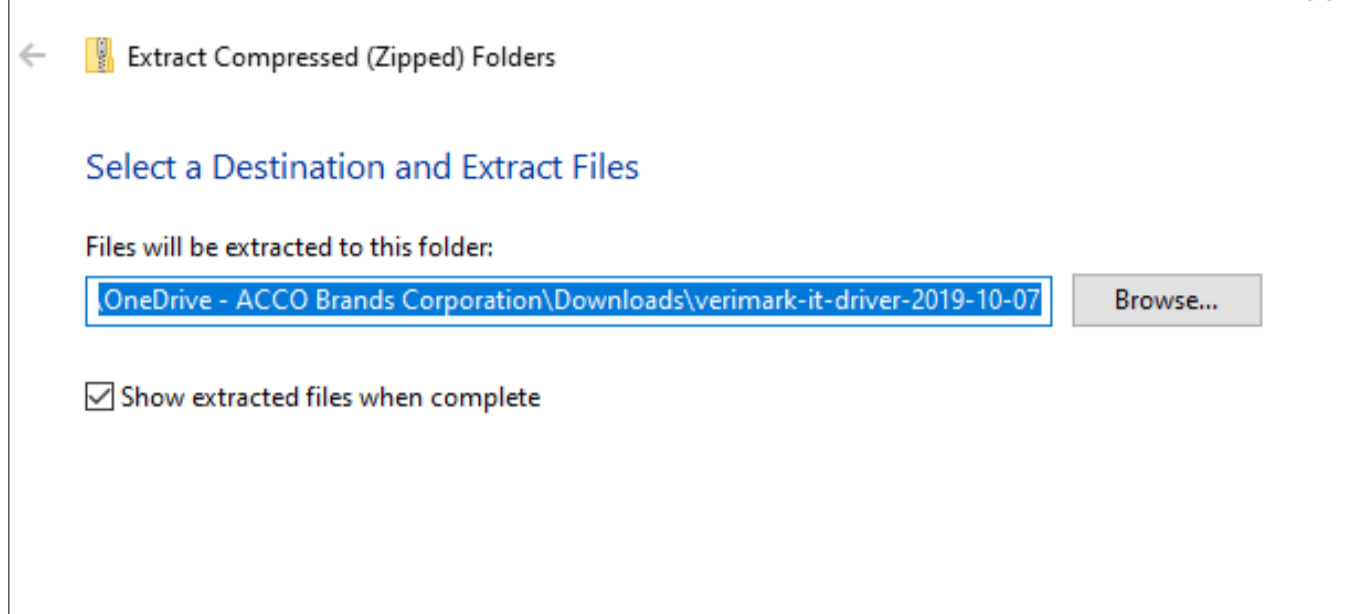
Extract Compressed (Zipped) Folders

Select a Destination and Extract Files

Files will be extracted to this folder:

\OneDrive - ACCO Brands Corporation\Downloads\verimark-it-driver-2019-10-07

Browse...

Show extracted files when complete